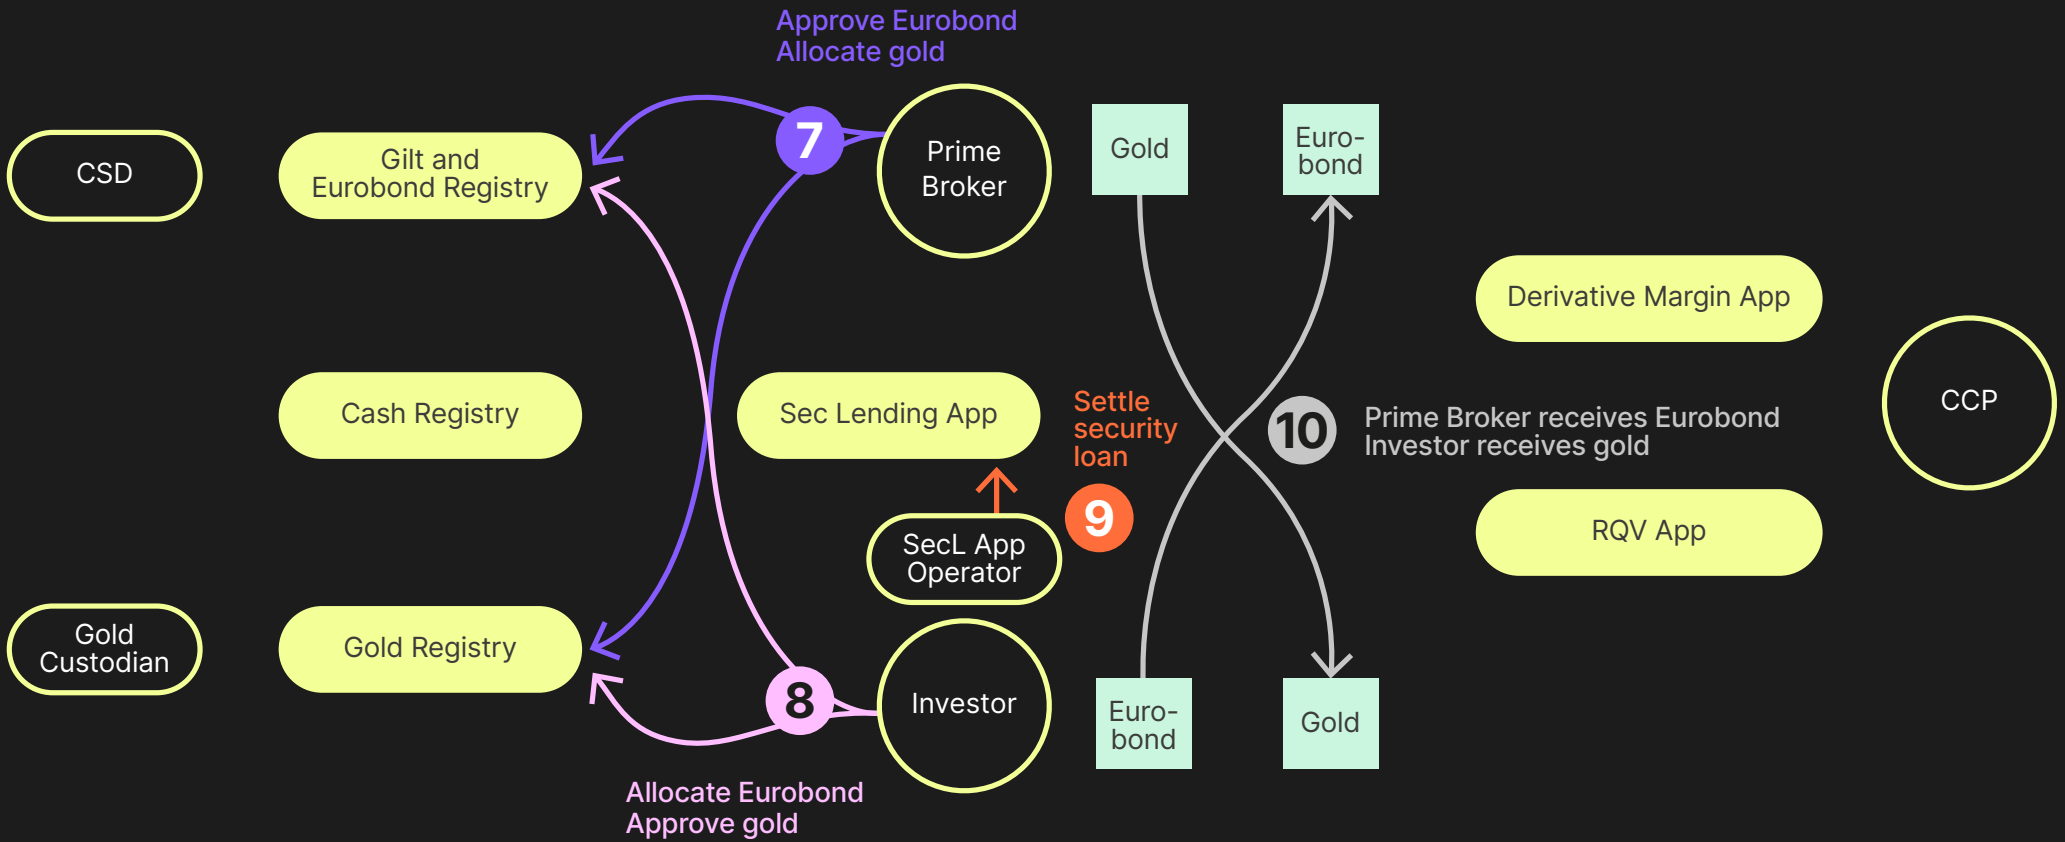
Approve Eurobond
Allocate gold

CSD

Gilt and Eurobond Registry

7

Prime Broker

Gold

Eurobond

Derivative Margin App

Cash Registry

Sec Lending App

Settle security loan

10

Prime Broker receives Eurobond
Investor receives gold

CCP

9

SecL App Operator

RQV App

Gold Custodian

Gold Registry

8

Investor

Eurobond

Gold

Allocate Eurobond
Approve gold